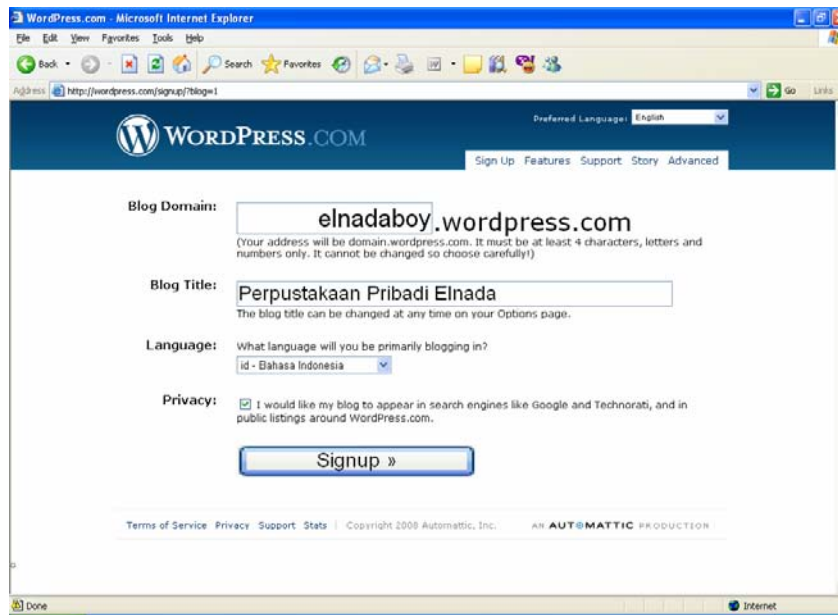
WordPress.com - Microsoft Internet Explorer

File Edit View Favorites Tools Help

Back Search Favorites

Address http://wordpress.com/signup/?blog=1 Go Links

WordPress.com

Preferred Language: English

Sign Up Features Support Story Advanced

Blog Domain: elnadaboy.wordpress.com

(Your address will be domain.wordpress.com. It must be at least 4 characters, letters and numbers only. It cannot be changed so choose carefully!)

Blog Title: Perpustakaan Pribadi Elnada

The blog title can be changed at any time on your Options page.

Language: What language will you be primarily blogging in?

id - Bahasa Indonesia

Privacy: I would like my blog to appear in search engines like Google and Technorati, and in public listings around WordPress.com.

Signup »

Terms of Service Privacy Support Stats | Copyright 2008 Automattic, Inc.

AN AUTOMATTIC PRODUCTION

Done Internet